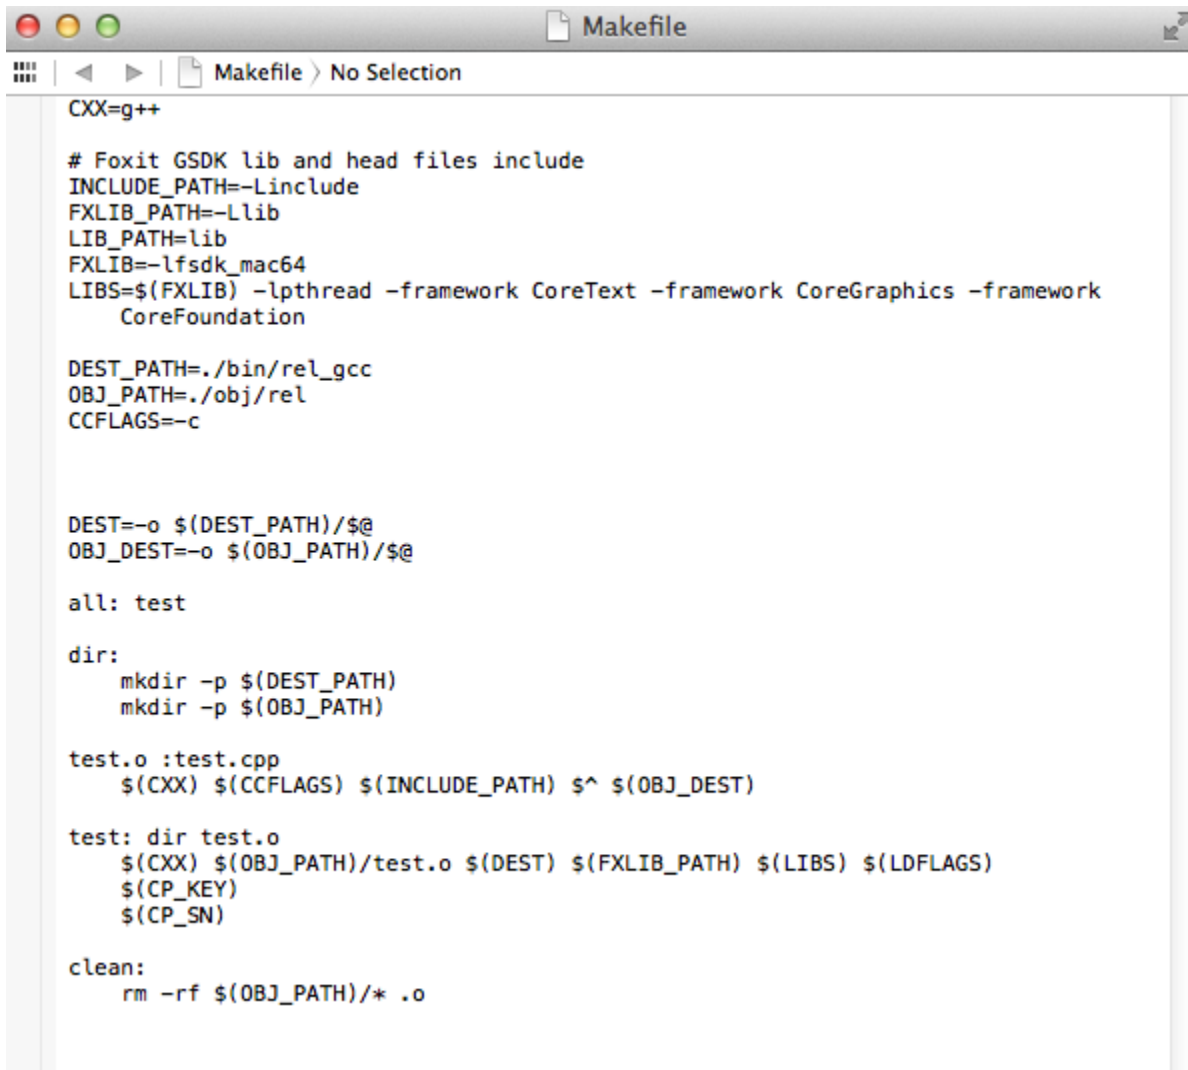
Makefile

Makefile 〉 No Selection

CXX=g++

# Foxit GSDK lib and head files include
INCLUDE_PATH=-Linclude
FXLIB_PATH=-Llib
LIB_PATH=lib
FXLIB=-lfsdk_mac64
LIBS=$(FXLIB) -lpthread -framework CoreText -framework CoreGraphics -framework CoreFoundation

DEST_PATH=./bin/rel_gcc
OBJ_PATH=./obj/rel
CCFLAGS=-c

DEST=-o $(DEST_PATH)/$@
OBJ_DEST=-o $(OBJ_PATH)/$@

all: test

dir:
    mkdir -p $(DEST_PATH)
    mkdir -p $(OBJ_PATH)

test.o :test.cpp
    $(CXX) $(CCFLAGS) $(INCLUDE_PATH) $^ $(OBJ_DEST)

test: dir test.o
    $(CXX) $(OBJ_PATH)/test.o $(DEST) $(FXLIB_PATH) $(LIBS) $(LDFLAGS)
    $(CP_KEY)
    $(CP_SN)

clean:
    rm -rf $(OBJ_PATH)/* .o